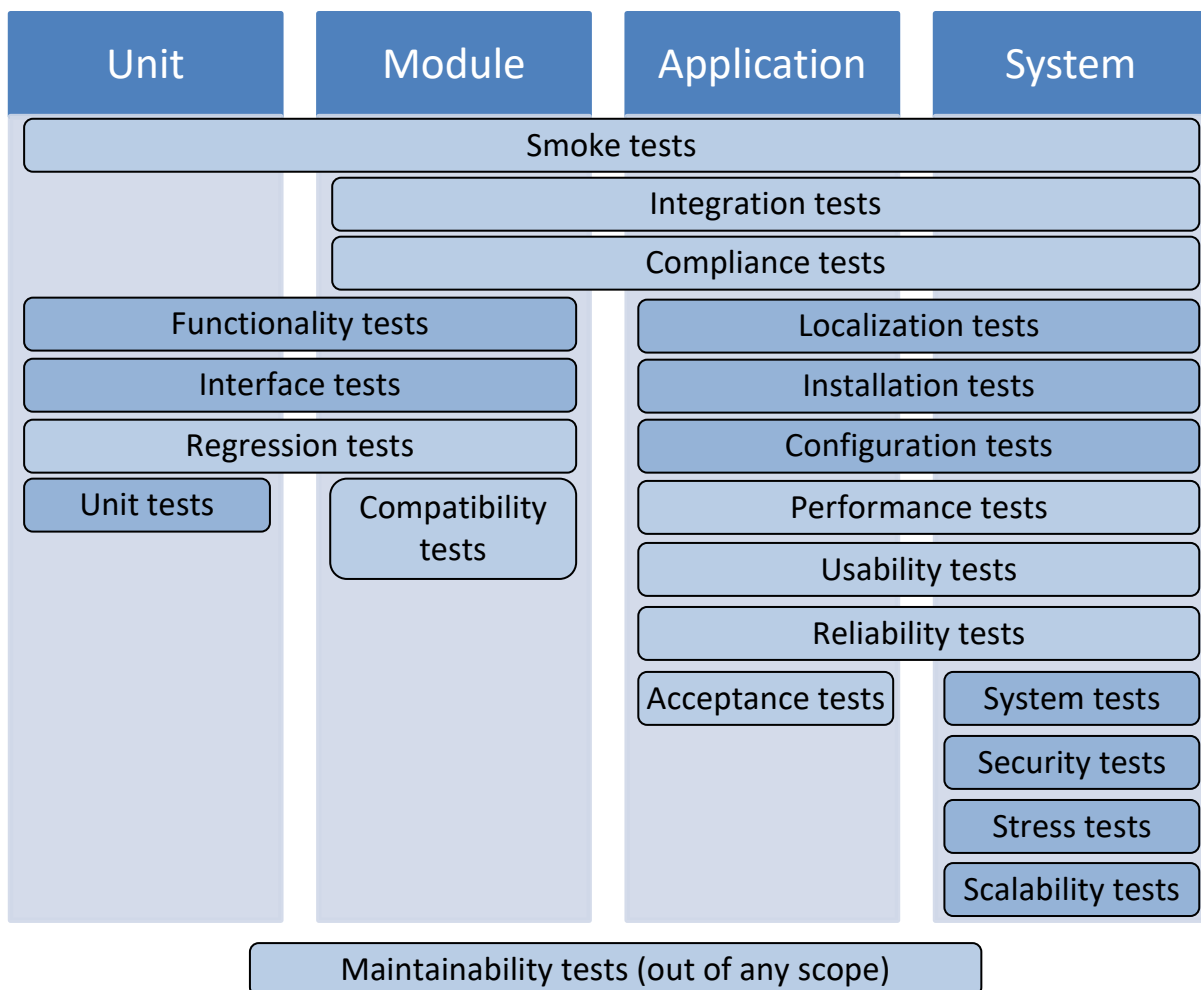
Unit
Module
Application
System

Smoke tests

Integration tests

Compliance tests

Functionality tests

Interface tests

Regression tests

Unit tests

Compatibility tests

Localization tests

Installation tests

Configuration tests

Performance tests

Usability tests

Reliability tests

Acceptance tests

System tests

Security tests

Stress tests

Scalability tests

Maintainability tests (out of any scope)